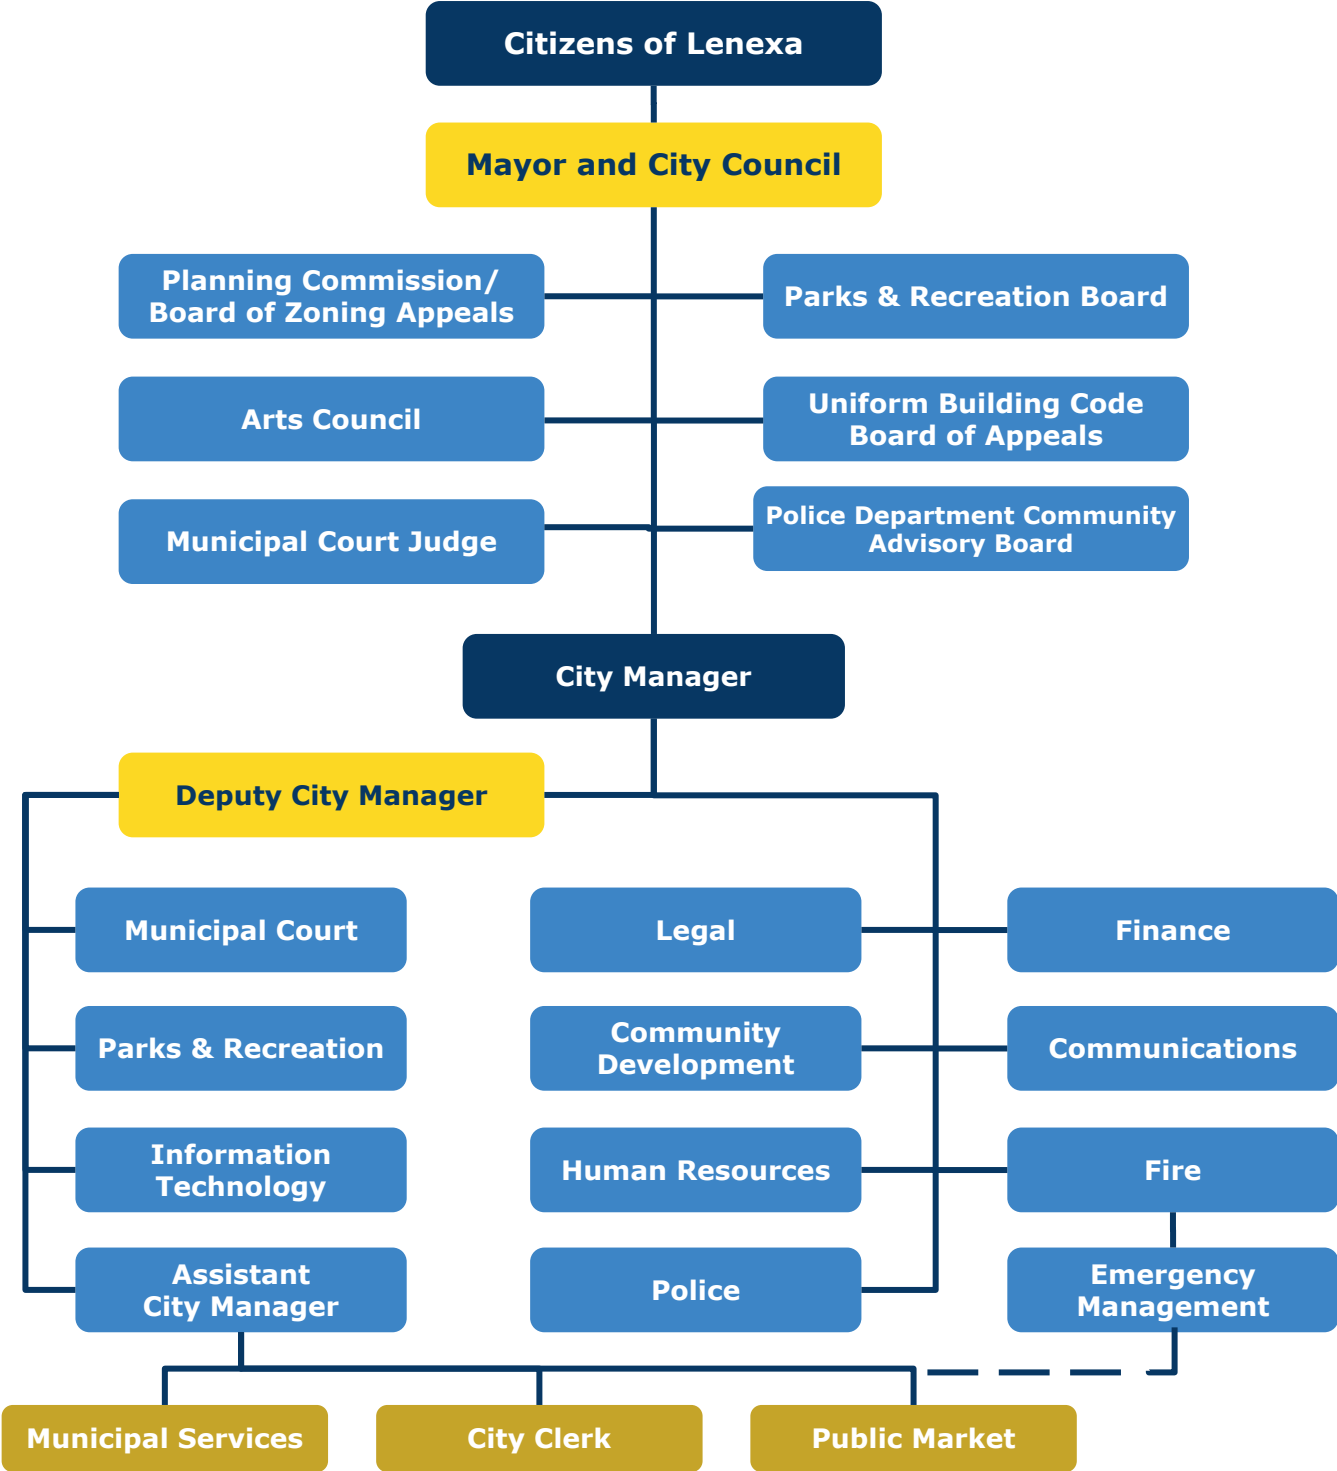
Citizens of Lenexa

Mayor and City Council

Planning Commission/ Board of Zoning Appeals

Parks & Recreation Board

Arts Council

Uniform Building Code Board of Appeals

Municipal Court Judge

Police Department Community Advisory Board

City Manager

Deputy City Manager

Municipal Court

Legal

Finance

Parks & Recreation

Community Development

Communications

Information Technology

Human Resources

Fire

Assistant City Manager

Police

Emergency Management

Municipal Services

City Clerk

Public Market